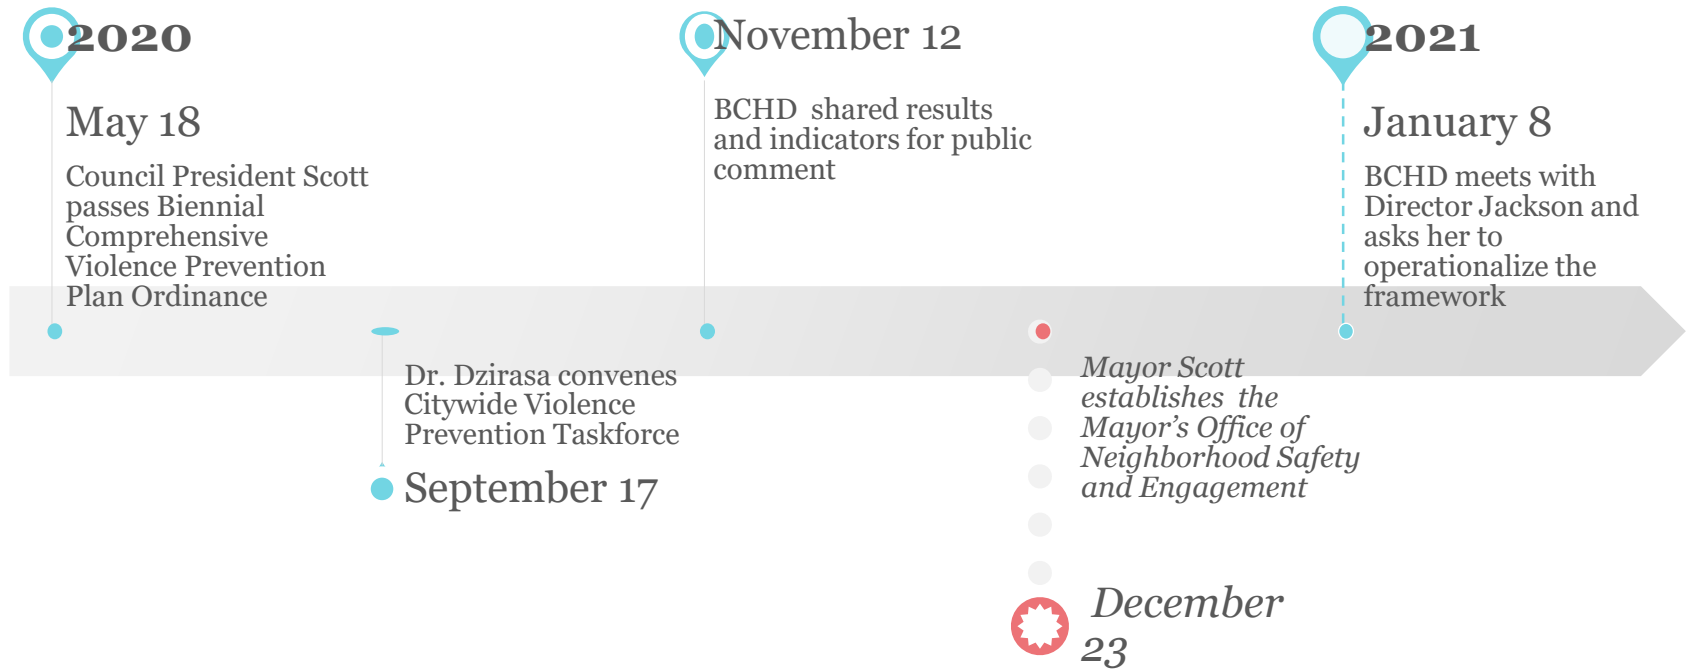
2020

May 18

Council President Scott passes Biennial Comprehensive Violence Prevention Plan Ordinance

Dr. Dzirasa convenes Citywide Violence Prevention Taskforce

September 17

November 12

BCHD shared results and indicators for public comment

Mayor Scott establishes the Mayor's Office of Neighborhood Safety and Engagement

December 23

2021

January 8

BCHD meets with Director Jackson and asks her to operationalize the framework